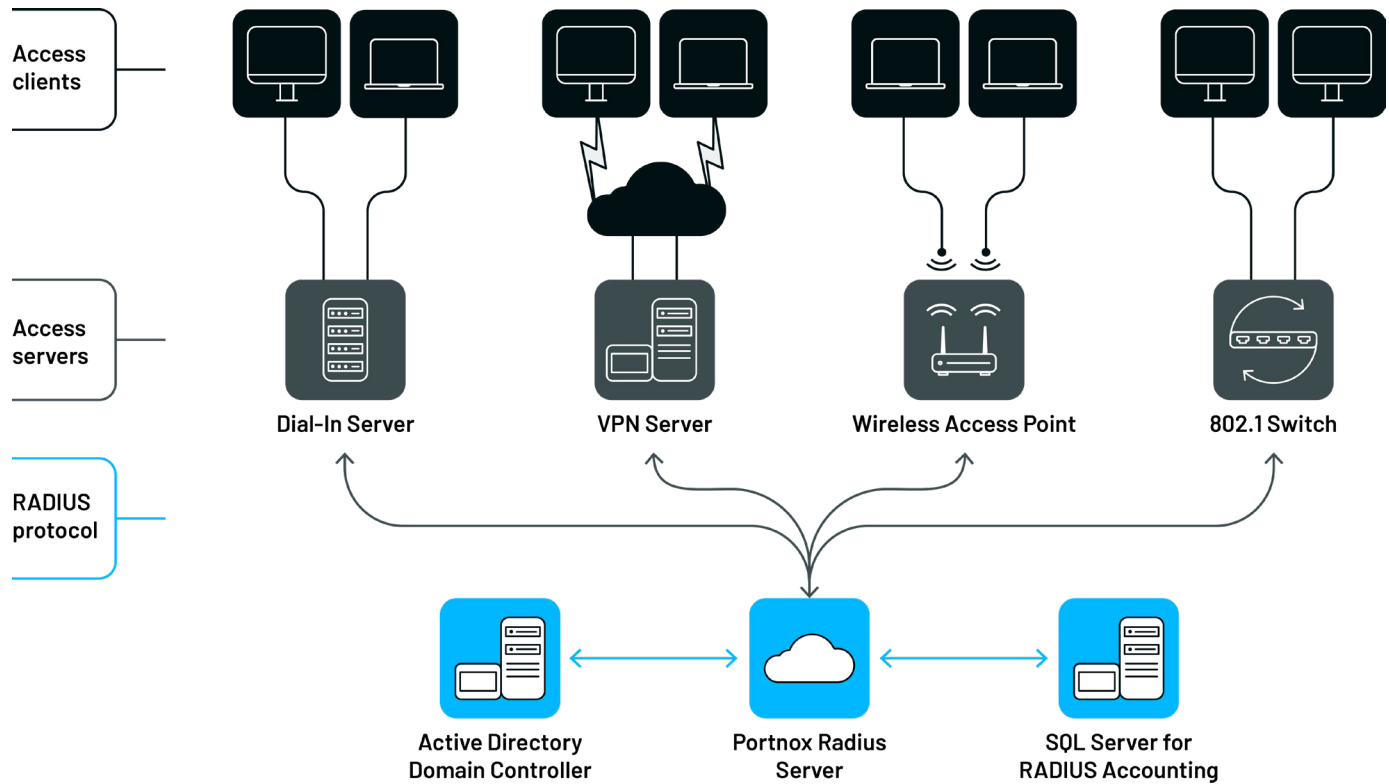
Access clients

Access servers

RADIUS protocol

Dial-In Server

VPN Server

Wireless Access Point

802.1 Switch

Active Directory Domain Controller

Portnox Radius Server

SQL Server for RADIUS Accounting